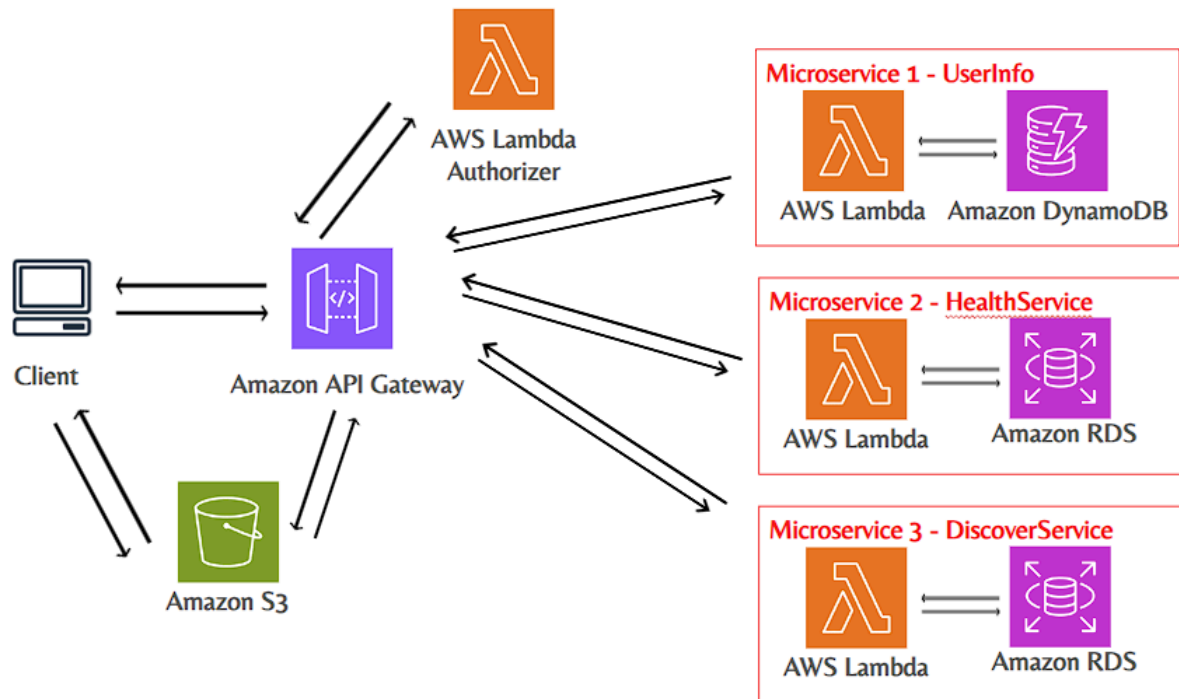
AWS Lambda Authorizer

Microservice 1 - UserInfo
AWS Lambda
Amazon DynamoDB

Client

Amazon API Gateway

Microservice 2 - HealthService
AWS Lambda
Amazon RDS

Amazon S3

Microservice 3 - DiscoverService
AWS Lambda
Amazon RDS